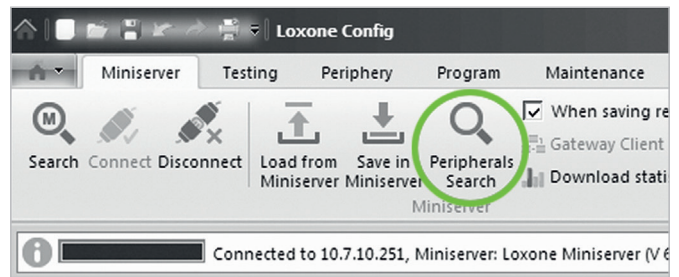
Loxone Config

Miniserver Testing Periphery Program Maintenance

Search Connect Disconnect Load from Miniserver Save in Miniserver Peripherals Search

When saving re

Gateway Client

Download stati

Miniserver

Connected to 10.7.10.251, Miniserver: Loxone Miniserver (V 6